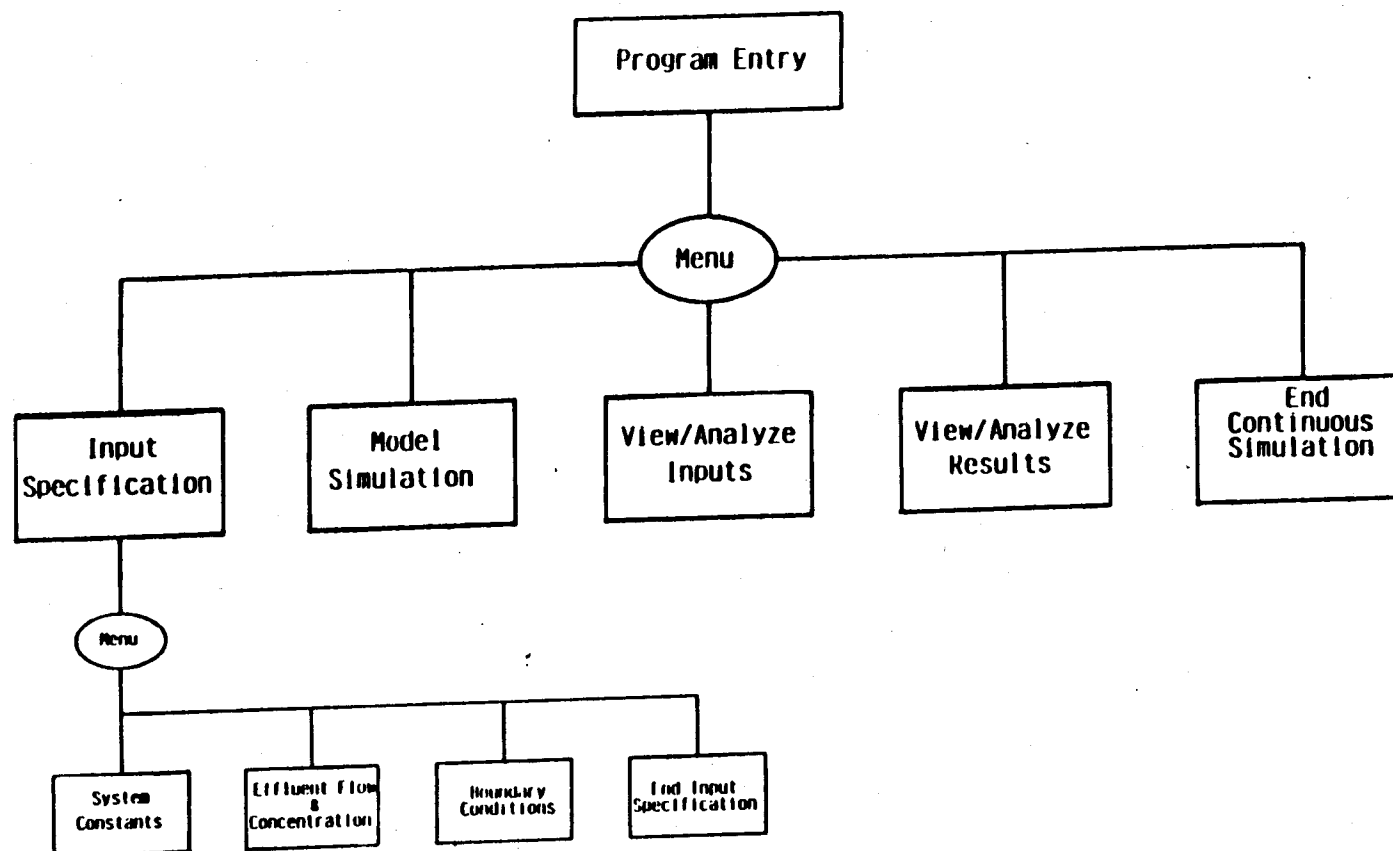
Program Entry

Menu

Input Specification

Model Simulation

View/Analyze Inputs

View/Analyze Results

End Continuous Simulation

Menu

System Constants

Effluent Flow & Concentration

Boundary Conditions

End Input Specification